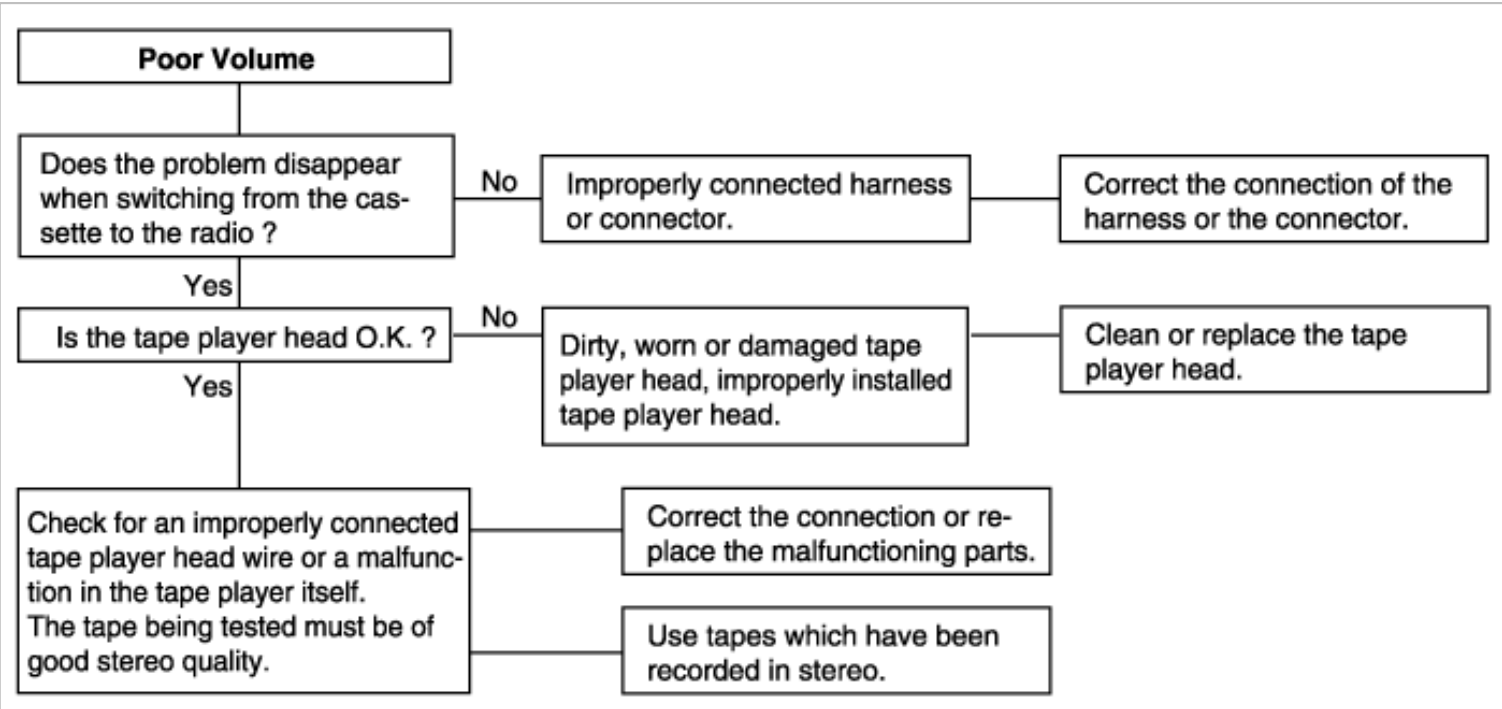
Poor Volume

Does the problem disappear when switching from the cassette to the radio ?

No

Improperly connected harness or connector.

Correct the connection of the harness or the connector.

Yes

Is the tape player head O.K. ?

No

Dirty, worn or damaged tape player head, improperly installed tape player head.

Clean or replace the tape player head.

Yes

Check for an improperly connected tape player head wire or a malfunction in the tape player itself.
The tape being tested must be of good stereo quality.

Correct the connection or replace the malfunctioning parts.

Use tapes which have been recorded in stereo.